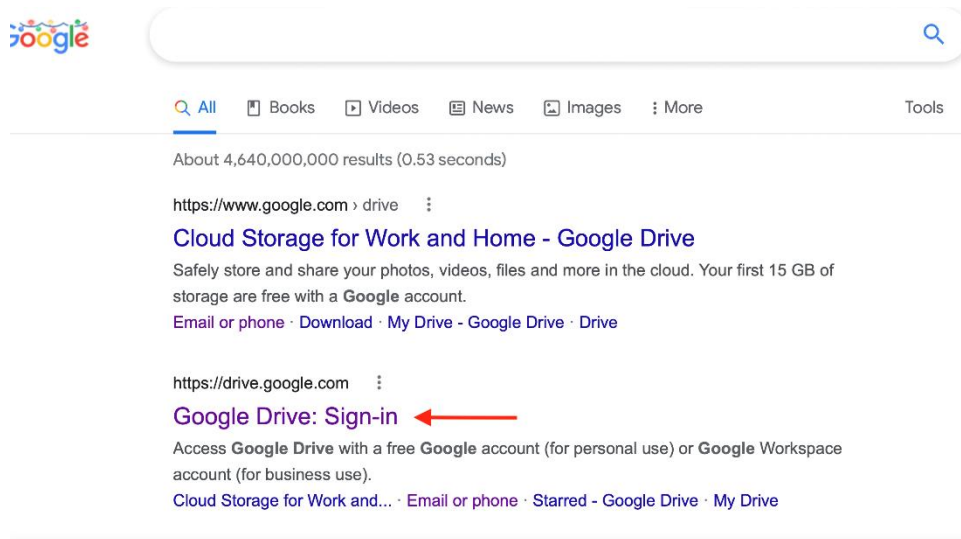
Google

All Books Videos News Images More Tools

About 4,640,000,000 results (0.53 seconds)

https://www.google.com › drive

Cloud Storage for Work and Home - Google Drive

Safely store and share your photos, videos, files and more in the cloud. Your first 15 GB of storage are free with a Google account.

Email or phone · Download · My Drive - Google Drive · Drive

https://drive.google.com

Google Drive: Sign-in

Access Google Drive with a free Google account (for personal use) or Google Workspace account (for business use).

Cloud Storage for Work and... · Email or phone · Starred - Google Drive · My Drive